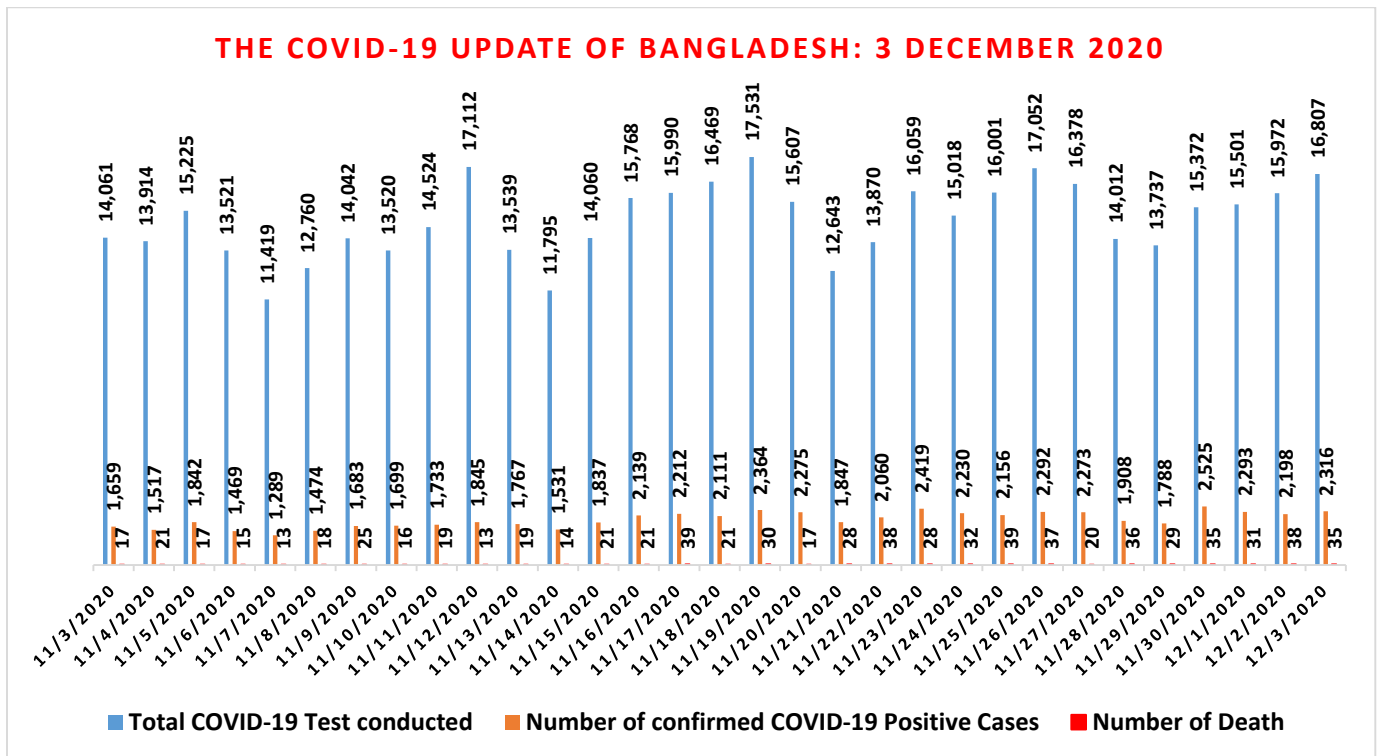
THE COVID-19 UPDATE OF BANGLADESH: 3 DECEMBER 2020

| Date | Total COVID-19 Test conducted | Number of confirmed COVID-19 Positive Cases | Number of Death |
|---|---|---|---|
| 11/3/2020 | 14,061 | 1,659 | 17 |
| 11/4/2020 | 13,914 | 1,517 | 21 |
| 11/5/2020 | 15,225 | 1,842 | 17 |
| 11/6/2020 | 13,521 | 1,469 | 15 |
| 11/7/2020 | 11,419 | 1,289 | 13 |
| 11/8/2020 | 12,760 | 1,474 | 18 |
| 11/9/2020 | 14,042 | 1,683 | 25 |
| 11/10/2020 | 13,520 | 1,699 | 16 |
| 11/11/2020 | 14,524 | 1,733 | 19 |
| 11/12/2020 | 17,112 | 1,845 | 13 |
| 11/13/2020 | 13,539 | 1,767 | 19 |
| 11/14/2020 | 11,795 | 1,531 | 14 |
| 11/15/2020 | 14,060 | 1,837 | 21 |
| 11/16/2020 | 15,768 | 2,139 | 21 |
| 11/17/2020 | 15,990 | 2,212 | 39 |
| 11/18/2020 | 16,469 | 2,111 | 21 |
| 11/19/2020 | 17,531 | 2,364 | 30 |
| 11/20/2020 | 15,607 | 2,275 | 17 |
| 11/21/2020 | 12,643 | 1,847 | 28 |
| 11/22/2020 | 13,870 | 2,060 | 38 |
| 11/23/2020 | 16,059 | 2,419 | 28 |
| 11/24/2020 | 15,018 | 2,230 | 32 |
| 11/25/2020 | 16,001 | 2,156 | 39 |
| 11/26/2020 | 17,052 | 2,292 | 37 |
| 11/27/2020 | 16,378 | 2,273 | 20 |
| 11/28/2020 | 14,012 | 1,908 | 36 |
| 11/29/2020 | 13,737 | 1,788 | 29 |
| 11/30/2020 | 15,372 | 2,525 | 35 |
| 12/1/2020 | 15,501 | 2,293 | 31 |
| 12/2/2020 | 15,972 | 2,198 | 38 |
| 12/3/2020 | 16,807 | 2,316 | 35 |

Total COVID-19 Test conducted   Number of confirmed COVID-19 Positive Cases   Number of Death